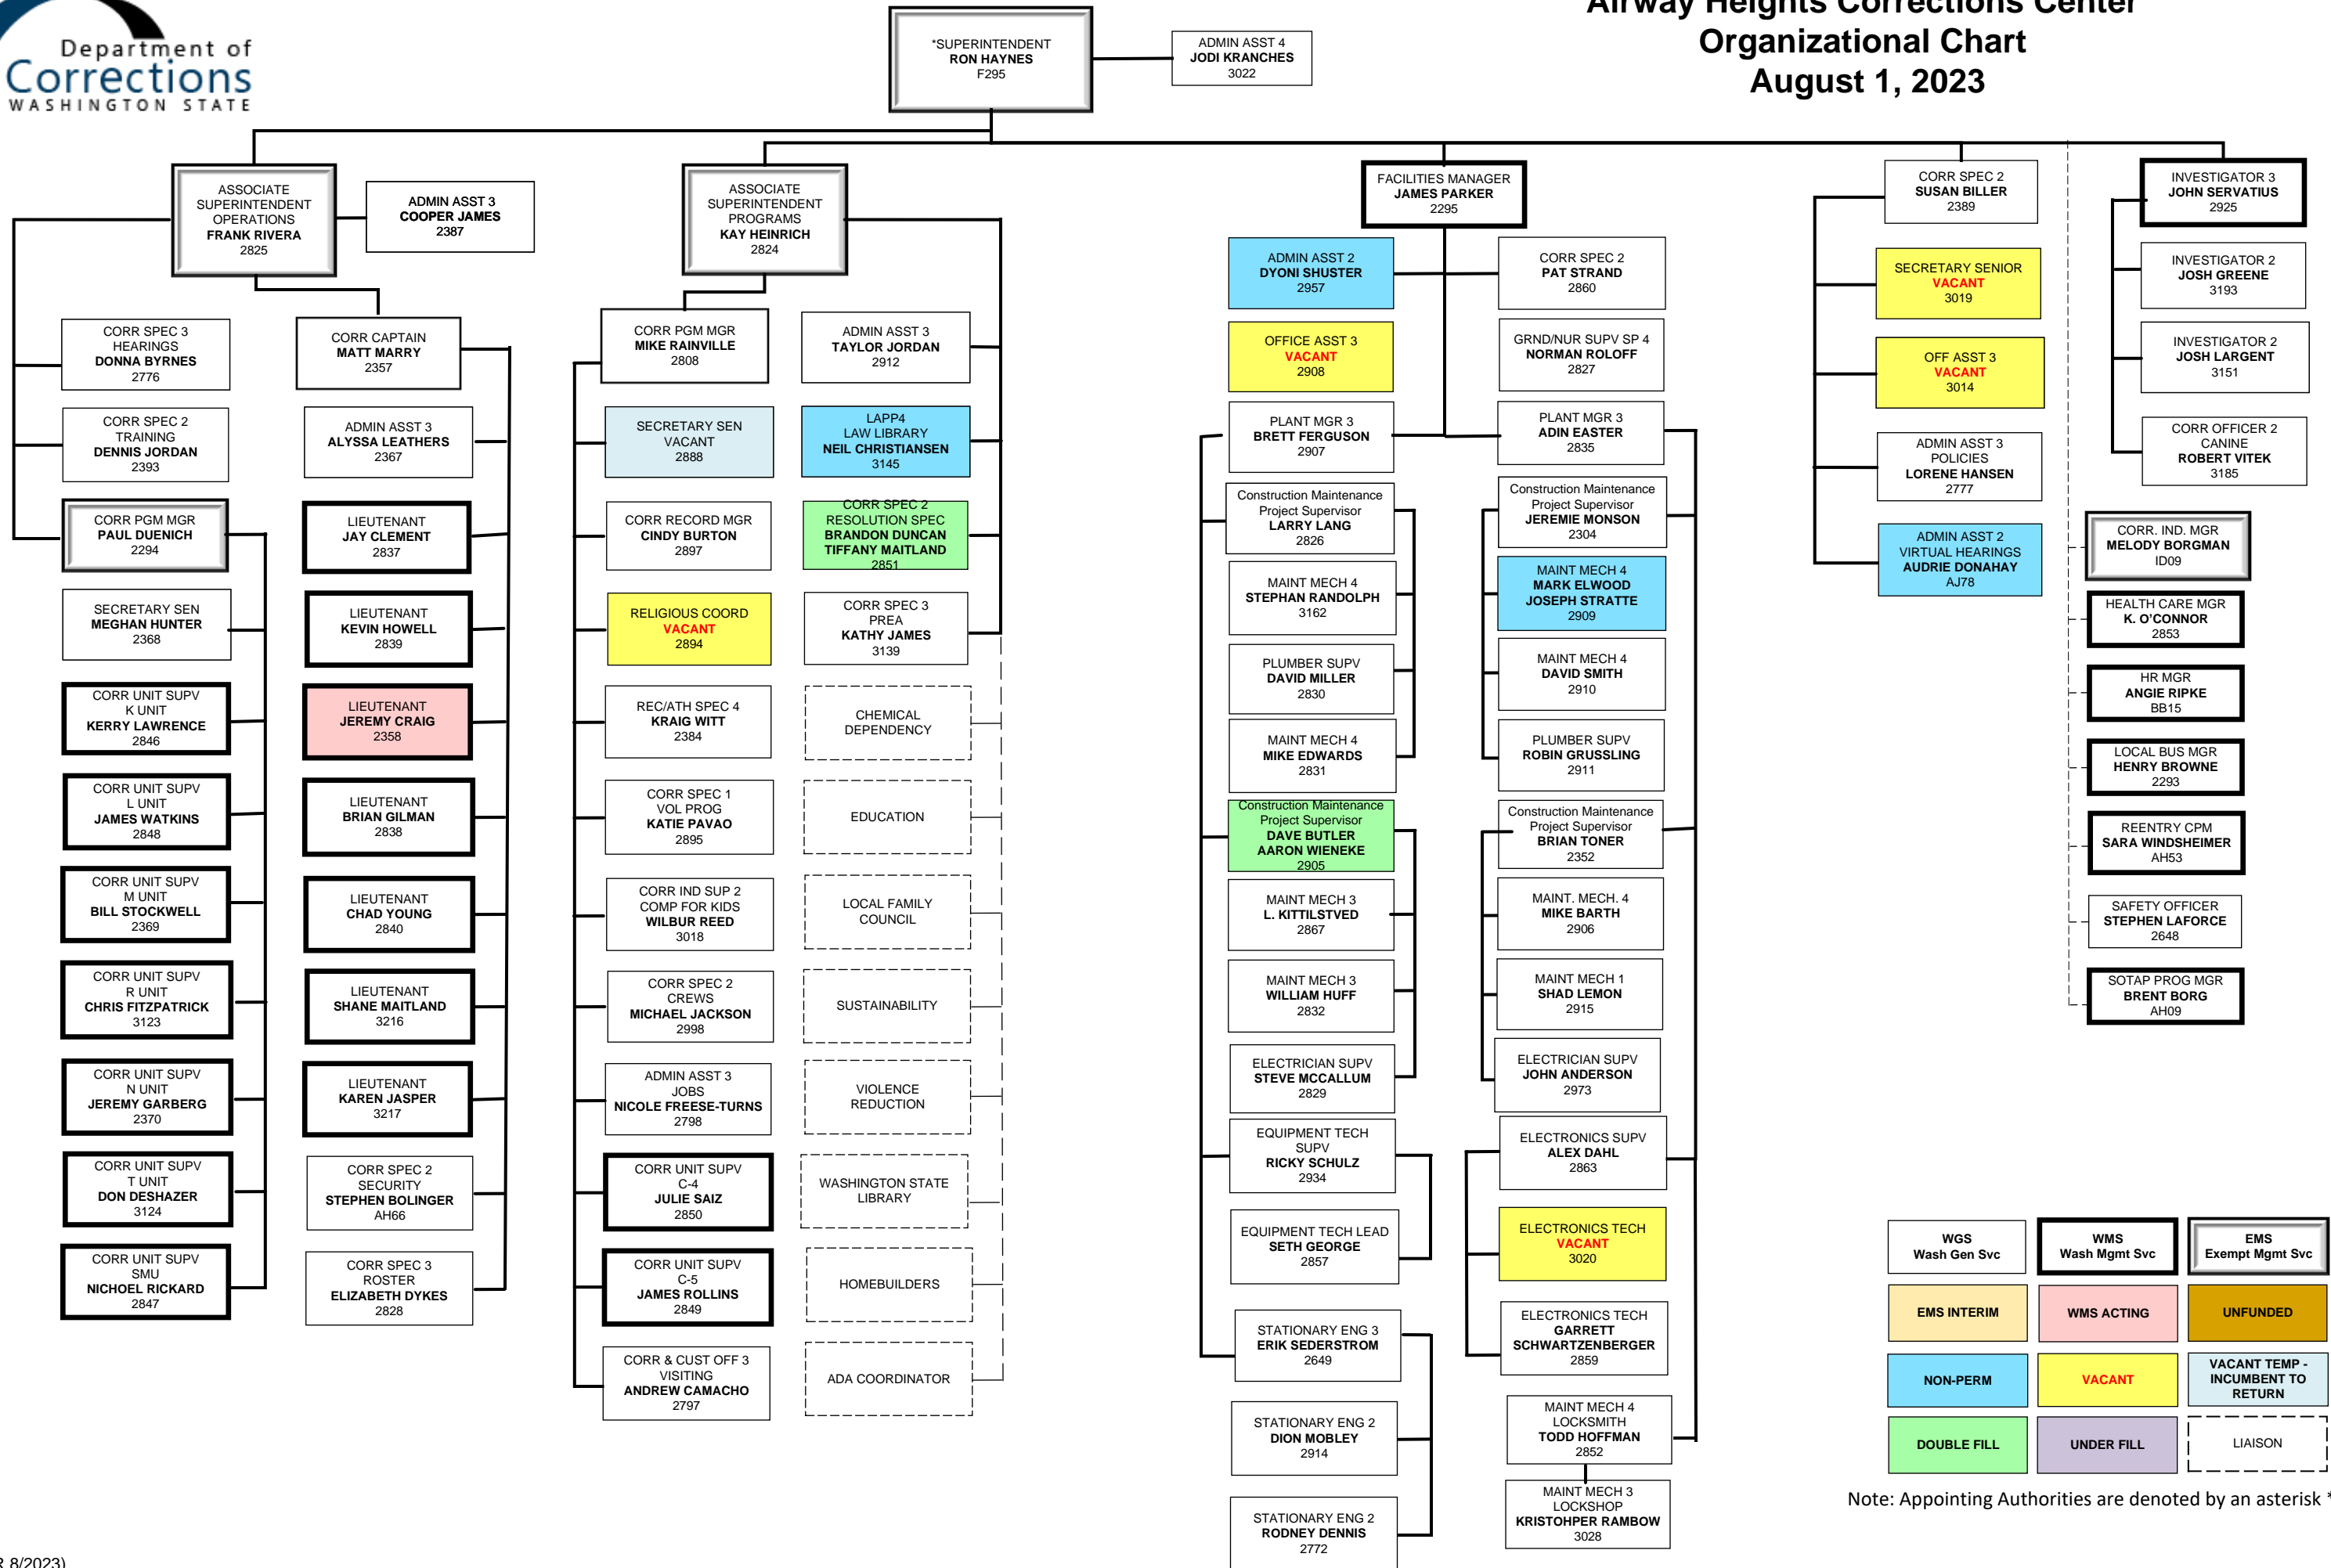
Department of Corrections WASHINGTON STATE

Airway Heights Corrections Center
Organizational Chart
August 1, 2023

*SUPERINTENDENT
RON HAYNES
F295

ADMIN ASST 4
JODI KRANCHES
3022

ASSOCIATE SUPERINTENDENT OPERATIONS
FRANK RIVERA
2825

ADMIN ASST 3
COOPER JAMES
2387

ASSOCIATE SUPERINTENDENT PROGRAMS
KAY HEINRICH
2824

FACILITIES MANAGER
JAMES PARKER
2295

CORR SPEC 2
SUSAN BILLER
2389

INVESTIGATOR 3
JOHN SERVATIUS
2925

CORR SPEC 3
HEARINGS
DONNA BYRNES
2776

CORR SPEC 2
TRAINING
DENNIS JORDAN
2393

CORR PGM MGR
PAUL DUENICH
2294

SECRETARY SEN
MEGHAN HUNTER
2368

CORR UNIT SUPV
K UNIT
KERRY LAWRENCE
2846

CORR UNIT SUPV
L UNIT
JAMES WATKINS
2848

CORR UNIT SUPV
M UNIT
BILL STOCKWELL
2369

CORR UNIT SUPV
R UNIT
CHRIS FITZPATRICK
3123

CORR UNIT SUPV
N UNIT
JEREMY GARBERG
2370

CORR UNIT SUPV
T UNIT
DON DESHAZER
3124

CORR UNIT SUPV
SMU
NICHOEL RICKARD
2847

CORR CAPTAIN
MATT MARRY
2357

ADMIN ASST 3
ALYSSA LEATHERS
2367

LIEUTENANT
JAY CLEMENT
2837

LIEUTENANT
KEVIN HOWELL
2839

LIEUTENANT
JEREMY CRAIG
2358

LIEUTENANT
BRIAN GILMAN
2838

LIEUTENANT
CHAD YOUNG
2840

LIEUTENANT
SHANE MAITLAND
3216

LIEUTENANT
KAREN JASPER
3217

CORR SPEC 2
SECURITY
STEPHEN BOLINGER
AH66

CORR SPEC 3
ROSTER
ELIZABETH DYKES
2828

CORR PGM MGR
MIKE RAINVILLE
2808

SECRETARY SEN
VACANT
2888

CORR RECORD MGR
CINDY BURTON
2897

RELIGIOUS COORD
VACANT
2894

REC/ATH SPEC 4
KRAIG WITT
2384

CORR SPEC 1
VOL PROG
KATIE PAVAO
2895

CORR IND SUP 2
COMP FOR KIDS
WILBUR REED
3018

CORR SPEC 2
CREWS
MICHAEL JACKSON
2998

ADMIN ASST 3
JOBS
NICOLE FREESE-TURNS
2798

CORR UNIT SUPV
C-4
JULIE SAIZ
2850

CORR UNIT SUPV
C-5
JAMES ROLLINS
2849

CORR & CUST OFF 3
VISITING
ANDREW CAMACHO
2797

ADMIN ASST 3
TAYLOR JORDAN
2912

LAPP4
LAW LIBRARY
NEIL CHRISTIANSEN
3145

CORR SPEC 2
RESOLUTION SPEC
BRANDON DUNCAN
TIFFANY MAITLAND
2851

CORR SPEC 3
PREA
KATHY JAMES
3139

CHEMICAL DEPENDENCY

EDUCATION

LOCAL FAMILY COUNCIL

SUSTAINABILITY

VIOLENCE REDUCTION

WASHINGTON STATE LIBRARY

HOMEBUILDERS

ADA COORDINATOR

ADMIN ASST 2
DYONI SHUSTER
2957

OFFICE ASST 3
VACANT
2908

PLANT MGR 3
BRETT FERGUSON
2907

Construction Maintenance Project Supervisor
LARRY LANG
2826

MAINT MECH 4
STEPHAN RANDOLPH
3162

PLUMBER SUPV
DAVID MILLER
2830

MAINT MECH 4
MIKE EDWARDS
2831

Construction Maintenance Project Supervisor
DAVE BUTLER
AARON WIENEKE
2905

MAINT MECH 3
L. KITTILSTVED
2867

MAINT MECH 3
WILLIAM HUFF
2832

ELECTRICIAN SUPV
STEVE MCCALLUM
2829

EQUIPMENT TECH SUPV
RICKY SCHULZ
2934

EQUIPMENT TECH LEAD
SETH GEORGE
2857

STATIONARY ENG 3
ERIK SEDERSTROM
2649

STATIONARY ENG 2
DION MOBLEY
2914

STATIONARY ENG 2
RODNEY DENNIS
2772

CORR SPEC 2
PAT STRAND
2860

GRND/NUR SUPV SP 4
NORMAN ROLOFF
2827

PLANT MGR 3
ADIN EASTER
2835

Construction Maintenance Project Supervisor
JEREMIE MONSON
2304

MAINT MECH 4
MARK ELWOOD
JOSEPH STRATTE
2909

MAINT MECH 4
DAVID SMITH
2910

PLUMBER SUPV
ROBIN GRUSSLING
2911

Construction Maintenance Project Supervisor
BRIAN TONER
2352

MAINT. MECH. 4
MIKE BARTH
2906

MAINT MECH 1
SHAD LEMON
2915

ELECTRICIAN SUPV
JOHN ANDERSON
2973

ELECTRONICS SUPV
ALEX DAHL
2863

ELECTRONICS TECH
VACANT
3020

ELECTRONICS TECH
GARRETT SCHWARTZENBERGER
2859

MAINT MECH 4
LOCKSMITH
TODD HOFFMAN
2852

MAINT MECH 3
LOCKSHOP
KRISTOHPER RAMBOW
3028

SECRETARY SENIOR
VACANT
3019

OFF ASST 3
VACANT
3014

ADMIN ASST 3
POLICIES
LORENE HANSEN
2777

ADMIN ASST 2
VIRTUAL HEARINGS
AUDRIE DONAHAY
AJ78

INVESTIGATOR 2
JOSH GREENE
3193

INVESTIGATOR 2
JOSH LARGENT
3151

CORR OFFICER 2
CANINE
ROBERT VITEK
3185

CORR. IND. MGR
MELODY BORGMAN
ID09

HEALTH CARE MGR
K. O'CONNOR
2853

HR MGR
ANGIE RIPKE
BB15

LOCAL BUS MGR
HENRY BROWNE
2293

REENTRY CPM
SARA WINDSHEIMER
AH53

SAFETY OFFICER
STEPHEN LAFORCE
2648

SOTAP PROG MGR
BRENT BORG
AH09

| WGS Wash Gen Svc | WMS Wash Mgmt Svc | EMS Exempt Mgmt Svc |
|---|---|---|
| EMS INTERIM | WMS ACTING | UNFUNDED |
| NON-PERM | VACANT | VACANT TEMP - INCUMBENT TO RETURN |
| DOUBLE FILL | UNDER FILL | LIAISON |

Note: Appointing Authorities are denoted by an asterisk *

8/2023)